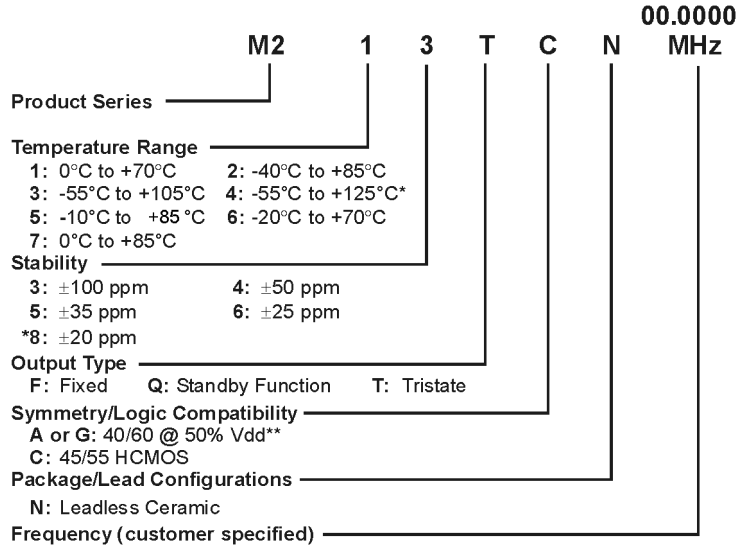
00.0000

M2 1 3 T C N MHz

Product Series

Temperature Range
1: 0°C to +70°C 2: -40°C to +85°C
3: -55°C to +105°C 4: -55°C to +125°C*
5: -10°C to +85 °C 6: -20°C to +70°C
7: 0°C to +85°C

Stability
3: ±100 ppm 4: ±50 ppm
5: ±35 ppm 6: ±25 ppm
*8: ±20 ppm

Output Type
F: Fixed Q: Standby Function T: Tristate

Symmetry/Logic Compatibility
A or G: 40/60 @ 50% Vdd**
C: 45/55 HCMOS

Package/Lead Configurations
N: Leadless Ceramic

Frequency (customer specified)